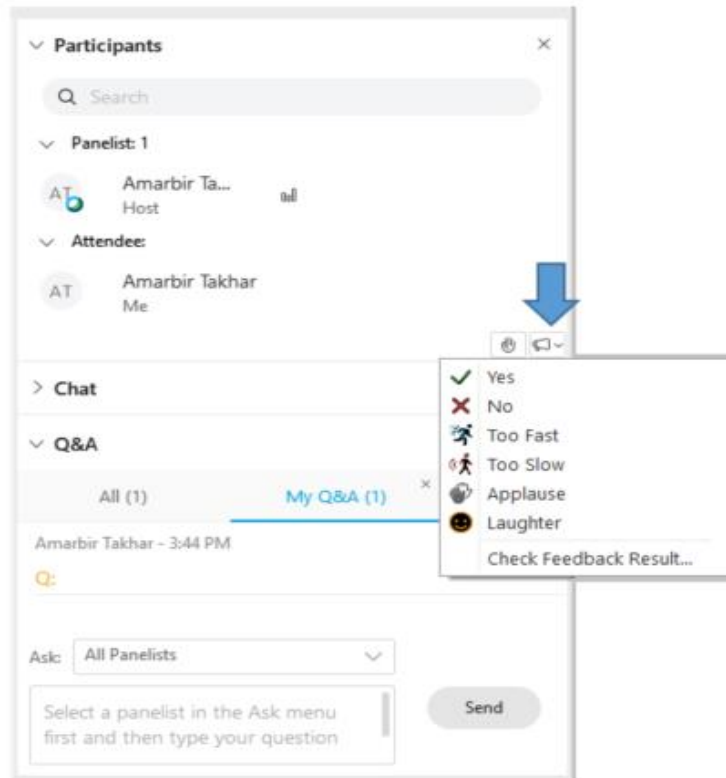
Participants
×
Search
Panelist: 1
AT
Amarbir Ta...
Host
Attendee:
AT
Amarbir Takhar
Me
Chat
Q&A
All (1)
My Q&A (1)
×
Amarbir Takhar - 3:44 PM
Q:
Yes
No
Too Fast
Too Slow
Applause
Laughter
Check Feedback Result...
Ask:
All Panelists
Select a panelist in the Ask menu first and then type your question
Send